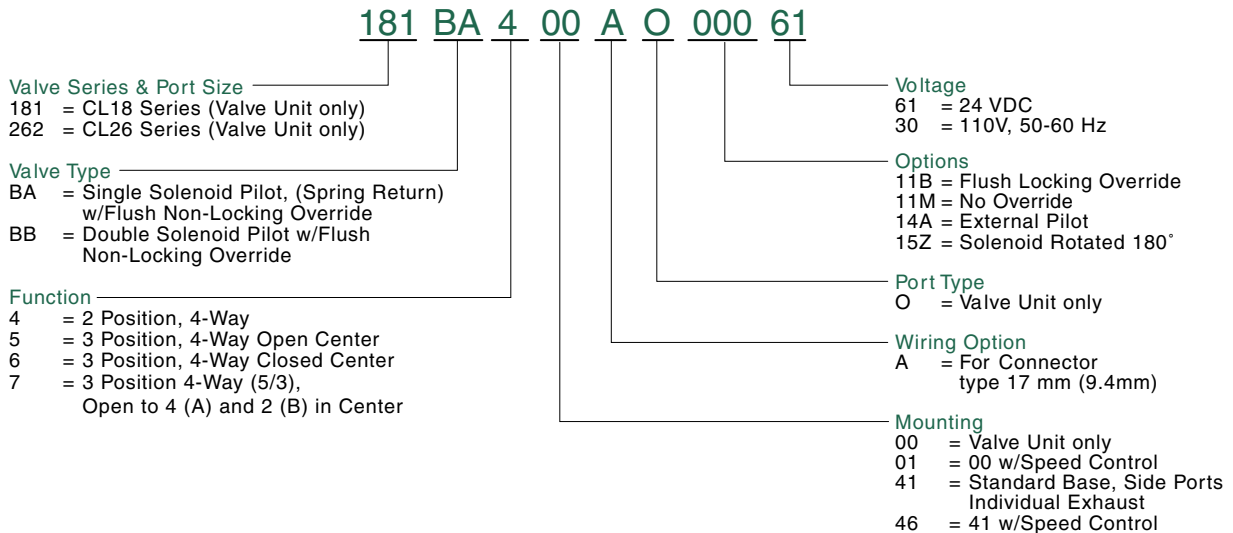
181 BA 4 00 A O 000 61

Valve Series & Port Size
181 = CL18 Series (Valve Unit only)
262 = CL26 Series (Valve Unit only)

Valve Type
BA = Single Solenoid Pilot, (Spring Return) w/Flush Non-Locking Override
BB = Double Solenoid Pilot w/Flush Non-Locking Override

Function
4 = 2 Position, 4-Way
5 = 3 Position, 4-Way Open Center
6 = 3 Position, 4-Way Closed Center
7 = 3 Position 4-Way (5/3), Open to 4 (A) and 2 (B) in Center

Voltage
61 = 24 VDC
30 = 110V, 50-60 Hz

Options
11B = Flush Locking Override
11M = No Override
14A = External Pilot
15Z = Solenoid Rotated 180˚

Port Type
O = Valve Unit only

Wiring Option
A = For Connector type 17 mm (9.4mm)

Mounting
00 = Valve Unit only
01 = 00 w/Speed Control
41 = Standard Base, Side Ports Individual Exhaust
46 = 41 w/Speed Control